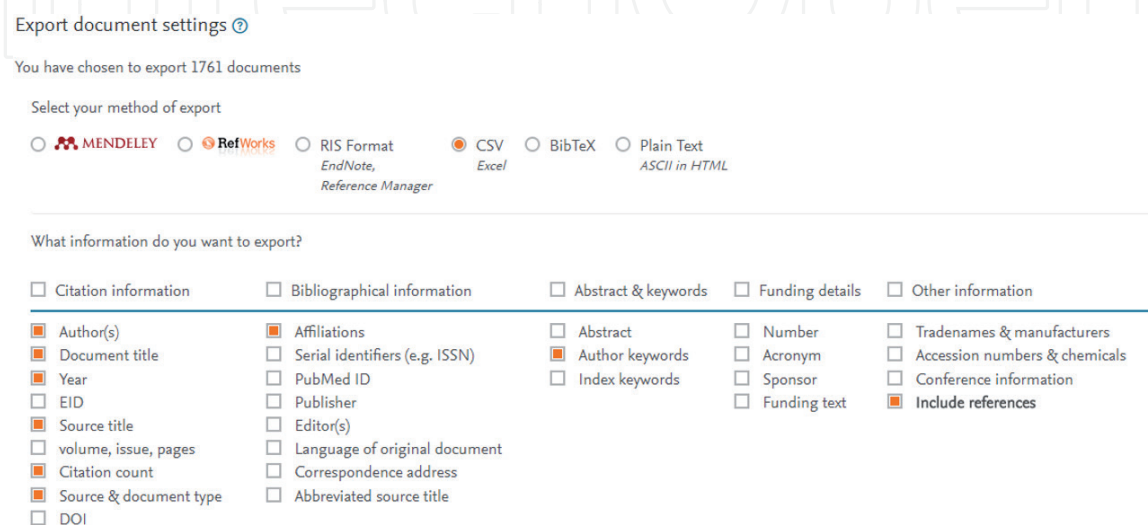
Export document settings

You have chosen to export 1761 documents

Select your method of export

MENDELEY RefWorks RIS Format EndNote, Reference Manager CSV Excel BibTeX Plain Text ASCII in HTML

What information do you want to export?

Citation information

Author(s)
Document title
Year
EID
Source title
volume, issue, pages
Citation count
Source & document type
DOI

Bibliographical information

Affiliations
Serial identifiers (e.g. ISSN)
PubMed ID
Publisher
Editor(s)
Language of original document
Correspondence address
Abbreviated source title

Abstract & keywords

Abstract
Author keywords
Index keywords

Funding details

Number
Acronym
Sponsor
Funding text

Other information

Tradenames & manufacturers
Accession numbers & chemicals
Conference information
Include references